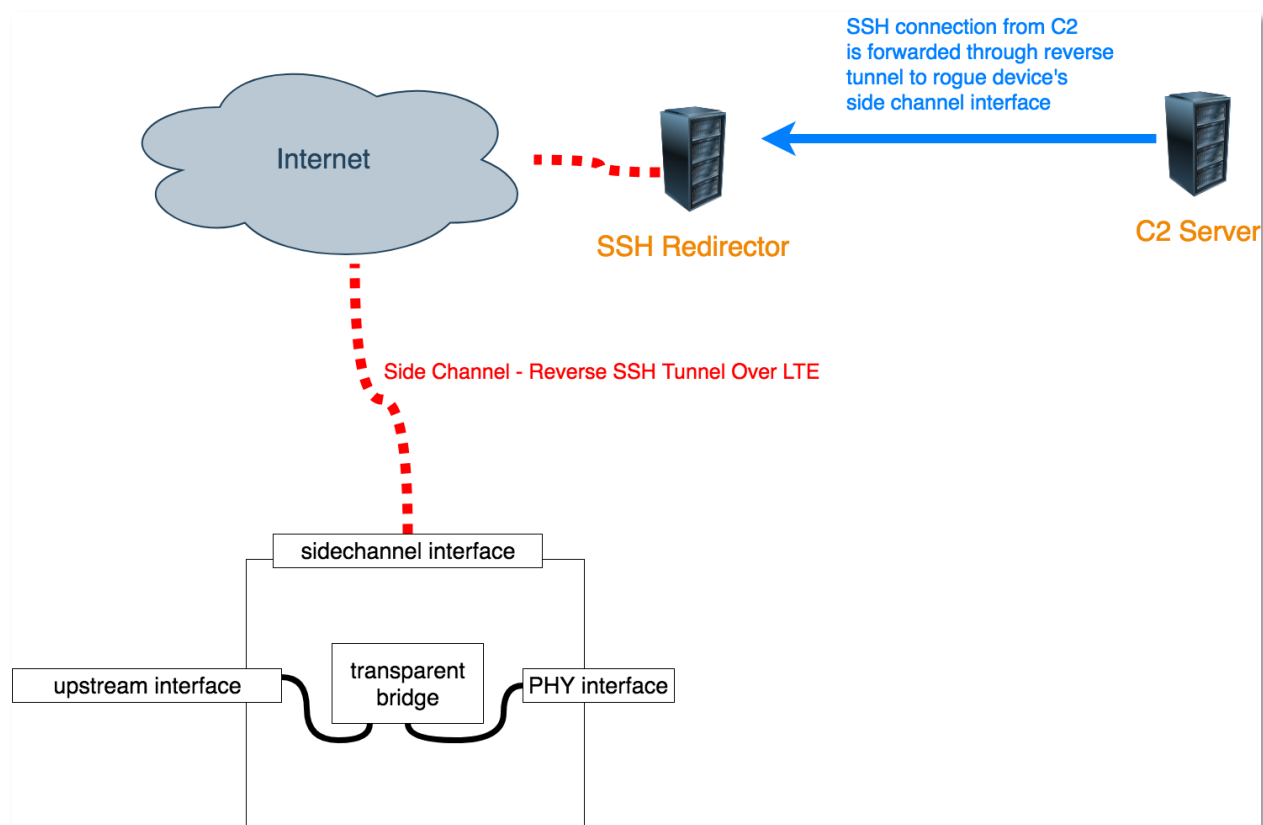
SSH connection from C2 is forwarded through reverse tunnel to rogue device's side channel interface

Internet

SSH Redirector

C2 Server

Side Channel - Reverse SSH Tunnel Over LTE

sidechannel interface

upstream interface

transparent bridge

PHY interface